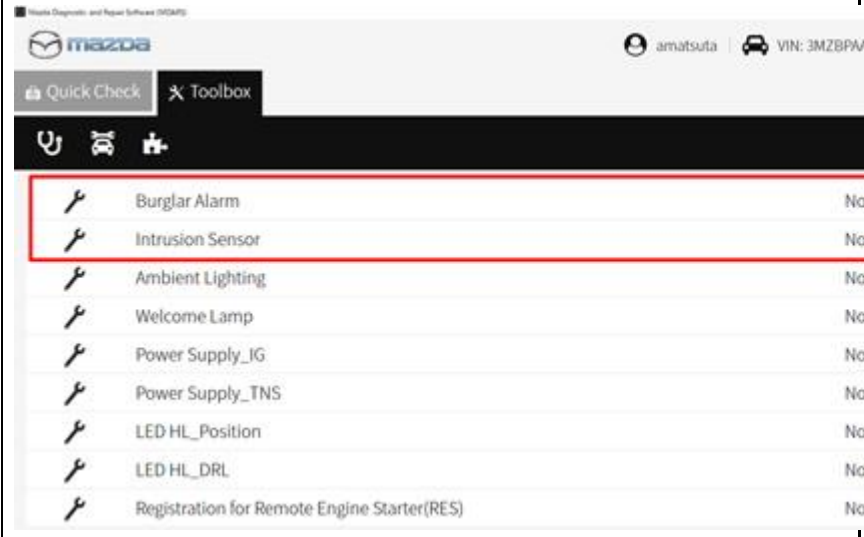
Mazda Diagnostic and Repair Software (MDARS)

mazda

amatsuta | VIN: 3MZBPA

Quick Check

Toolbox

Burglar Alarm No
Intrusion Sensor No
Ambient Lighting No
Welcome Lamp No
Power Supply_IG No
Power Supply_TNS No
LED HL_Position No
LED HL_DRL No
Registration for Remote Engine Starter(RES) No